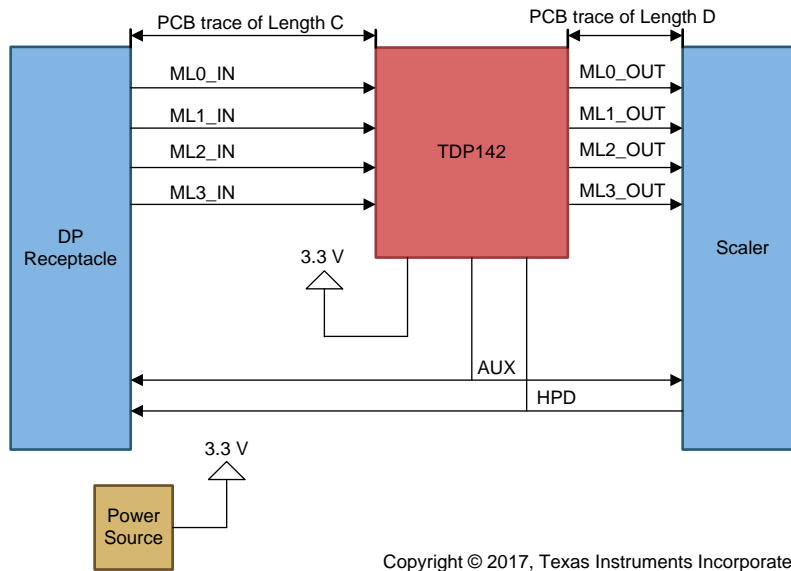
PCB trace of Length C

PCB trace of Length D

ML0_IN

ML1_IN

ML2_IN

ML3_IN

TDP142

ML0_OUT

ML1_OUT

ML2_OUT

ML3_OUT

DP Receptacle

Scaler

3.3 V

AUX

HPD

3.3 V

Power Source

Copyright © 2017, Texas Instruments Incorporate